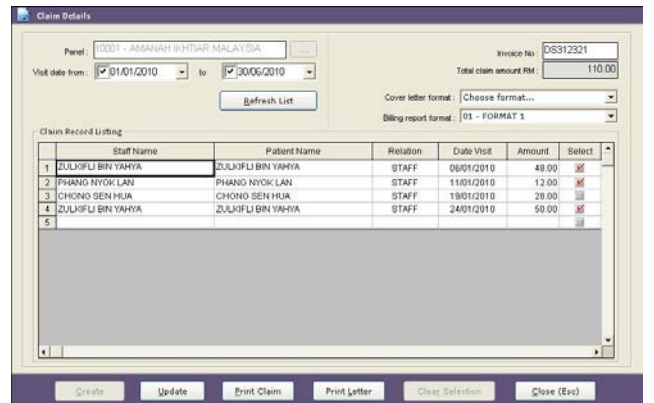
Claim Details

Panel : 10001 - AMANAH IKHTIAR MALAYSIA ...

Visit date from : 01/01/2010 to 30/06/2010

Refresh List

Invoice No : DS312321

Total claim amount RM : 110.00

Cover letter format : Choose format...

Billing report format : 01 - FORMAT 1

Claim Record Listing

| | Staff Name | Patient Name | Relation | Date Visit | Amount | Select |
|---|---|---|---|---|---|---|
| 1 | ZULKIFLI BIN YAHYA | ZULKIFLI BIN YAHYA | STAFF | 06/01/2010 | 48.00 | |
| 2 | PHANG NYOK LAN | PHANG NYOK LAN | STAFF | 11/01/2010 | 12.00 | |
| 3 | CHONG SEN HUA | CHONG SEN HUA | STAFF | 19/01/2010 | 28.00 | |
| 4 | ZULKIFLI BIN YAHYA | ZULKIFLI BIN YAHYA | STAFF | 24/01/2010 | 50.00 | |
| 5 | | | | | | |

Create | Update | Print Claim | Print Letter | Clear Selection | Close (Esc)